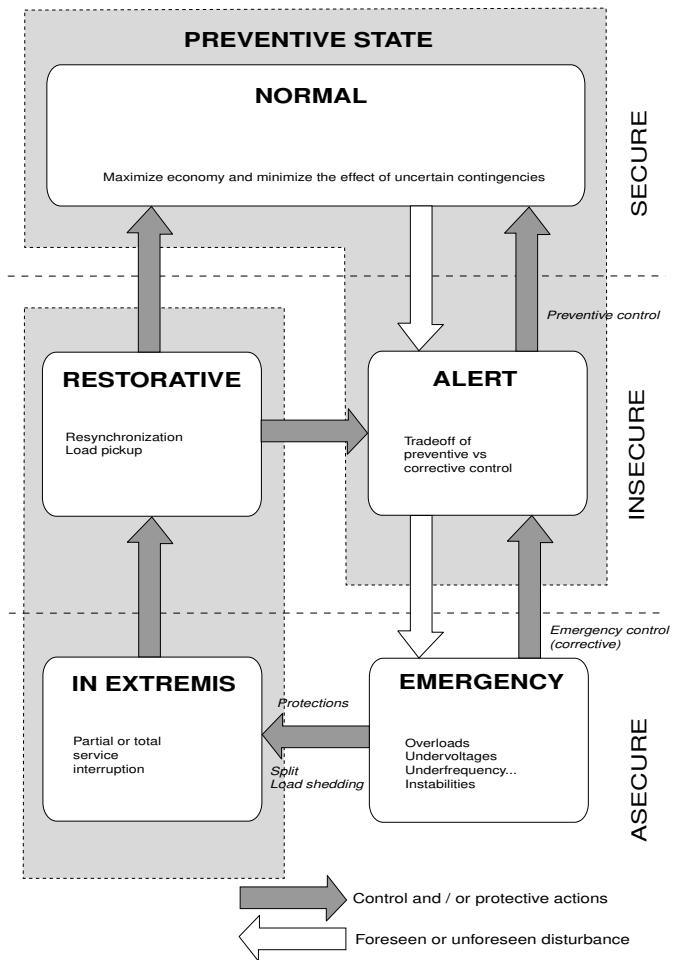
PREVENTIVE STATE

NORMAL

Maximize economy and minimize the effect of uncertain contingencies

SECURE

Preventive control

RESTORATIVE

Resynchronization
Load pickup

ALERT

Tradeoff of preventive vs corrective control

INSECURE

Emergency control (corrective)

IN EXTREMIS

Partial or total service interruption

Protections

Split
Load shedding

EMERGENCY

Overloads
Undervoltages
Underfrequency...
Instabilities

ASECURE

Control and / or protective actions

Foreseen or unforeseen disturbance